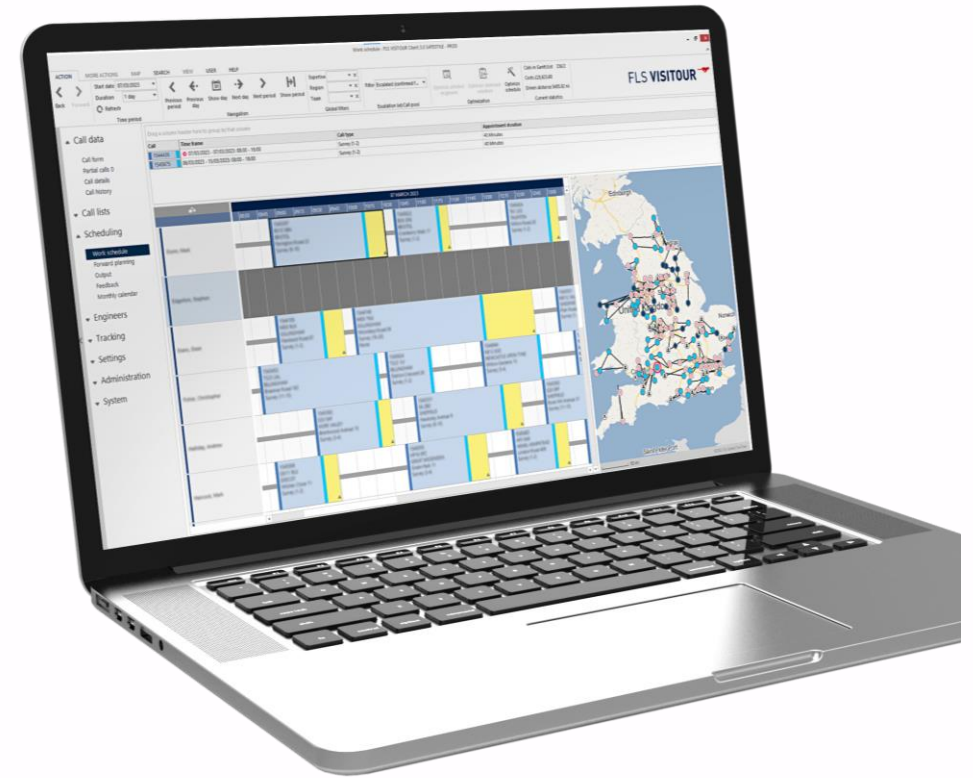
ACTION WORK ACTIONS MAP SEARCH VIEW USER HELP

Back Forward

Start date: 07/03/2023

Duration: 1 day

Refresh

Time period

Previous period

Previous day

Show day

Next day

Next period

Show period

Navigation

Expertise

Region

Team

Global filters

Filter: Escalated (confirmed f...

Escalation (all) Call pool

Optimization

Optimize schedule

Calls in Gantt list: 7363

Costs: £35,923.60

Driven distance: 5493.32 mi

Current statistics

FLS VISITOUR

Call data

Call form

Partial calls 0

Call details

Call history

Call lists

Scheduling

Work schedule

Forward planning

Output

Feedback

Monthly calendar

Engineers

Tracking

Settings

Administration

System

Drag a column header here to group by that column

| Call | Time frame | Call type | Appointment duration |
|---|---|---|---|
| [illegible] | 07/03/2023 - 07/03/2023 08:00 - 18:00 | Survey (1-2) | 45 Minutes |
| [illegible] | 08/03/2023 - 13/03/2023 08:00 - 18:00 | Survey (1-2) | 45 Minutes |

07 MARCH 2023

Edinburgh

Norwich